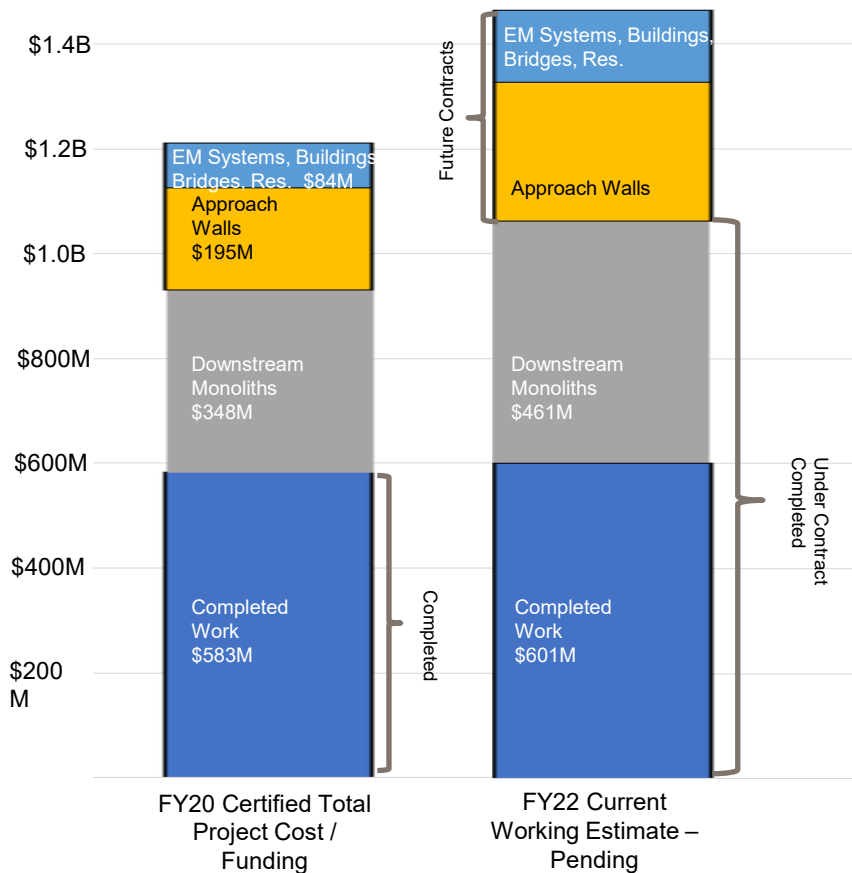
$1.4B
$1.2B
$1.0B
$800M
$600M
$400M
$200 M

EM Systems, Buildings, Bridges, Res. $84M
Approach Walls $195M
Downstream Monoliths $348M
Completed Work $583M
Completed

Future Contracts
EM Systems, Buildings, Bridges, Res.
Approach Walls
Downstream Monoliths $461M
Completed Work $601M
Under Contract Completed

FY20 Certified Total Project Cost / Funding

FY22 Current Working Estimate – Pending